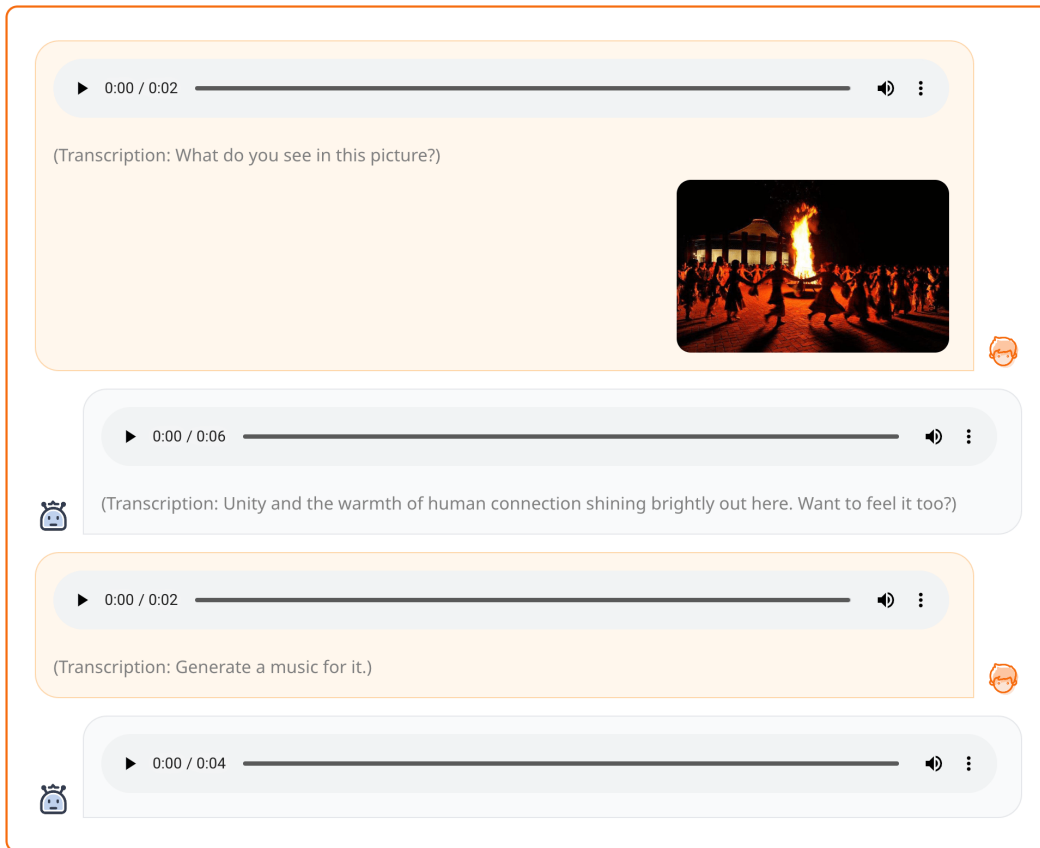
0:00 / 0:02

(Transcription: What do you see in this picture?)

0:00 / 0:06

(Transcription: Unity and the warmth of human connection shining brightly out here. Want to feel it too?)

0:00 / 0:02

(Transcription: Generate a music for it.)

0:00 / 0:04